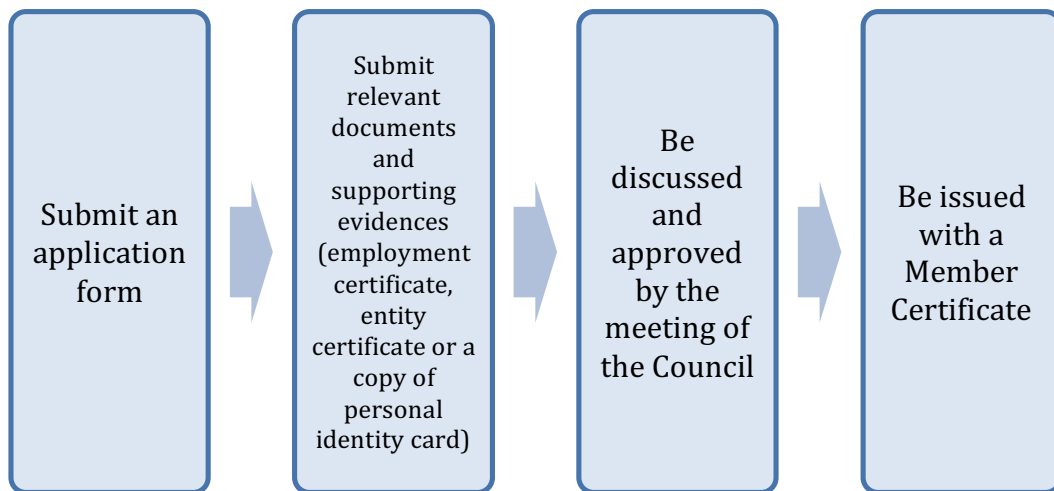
Submit an application form

Submit relevant documents and supporting evidences (employment certificate, entity certificate or a copy of personal identity card)

Be discussed and approved by the meeting of the Council

Be issued with a Member Certificate